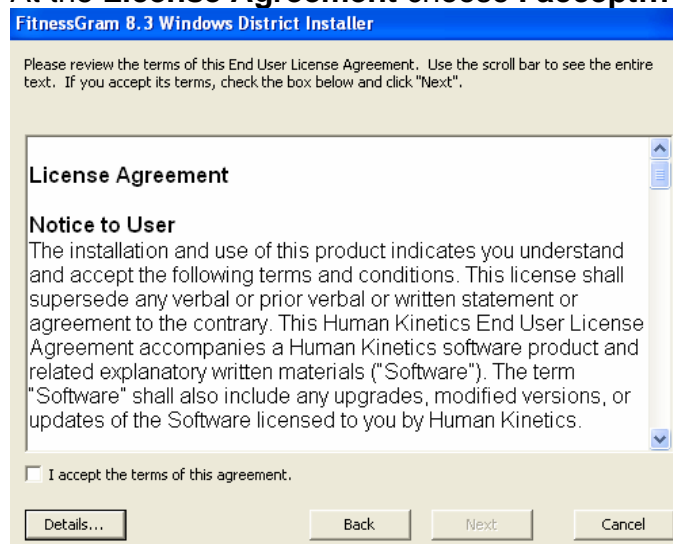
At the License Agreement choose I accept...

FitnessGram 8.3 Windows District Installer

Please review the terms of this End User License Agreement. Use the scroll bar to see the entire text. If you accept its terms, check the box below and click "Next".

License Agreement

Notice to User

The installation and use of this product indicates you understand and accept the following terms and conditions. This license shall supersede any verbal or prior verbal or written statement or agreement to the contrary. This Human Kinetics End User License Agreement accompanies a Human Kinetics software product and related explanatory written materials ("Software"). The term "Software" shall also include any upgrades, modified versions, or updates of the Software licensed to you by Human Kinetics.

I accept the terms of this agreement.

Details...

Back

Next

Cancel